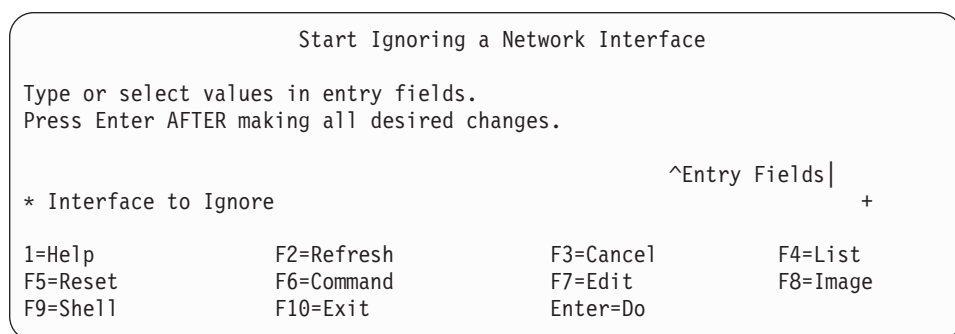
Start Ignoring a Network Interface

Type or select values in entry fields.
Press Enter AFTER making all desired changes.

^Entry Fields|
* Interface to Ignore +

| | | | |
|---|---|---|---|
| 1=Help | F2=Refresh | F3=Cancel | F4=List |
| F5=Reset | F6=Command | F7=Edit | F8=Image |
| F9=Shell | F10=Exit | Enter=Do | |